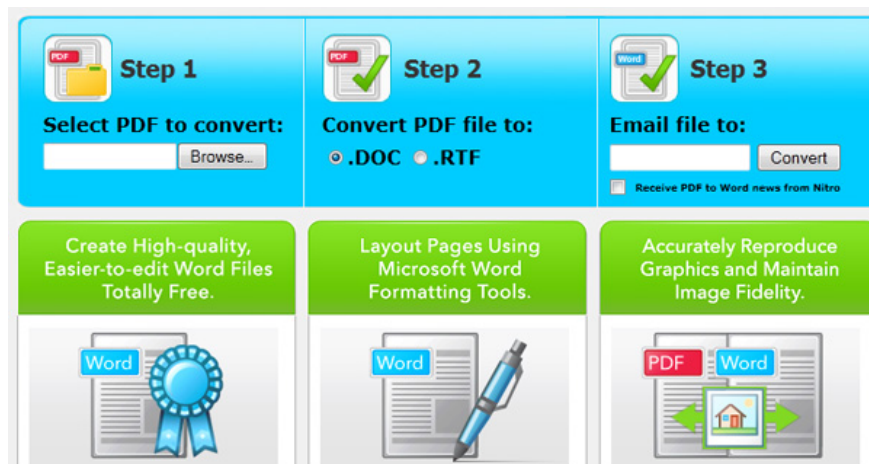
PDF

Step 1

Select PDF to convert:

Browse...

PDF

Step 2

Convert PDF file to:

.DOC .RTF

Word

Step 3

Email file to:

Convert

Receive PDF to Word news from Nitro

Create High-quality, Easier-to-edit Word Files Totally Free.

Word

Layout Pages Using Microsoft Word Formatting Tools.

Word

Accurately Reproduce Graphics and Maintain Image Fidelity.

PDF Word